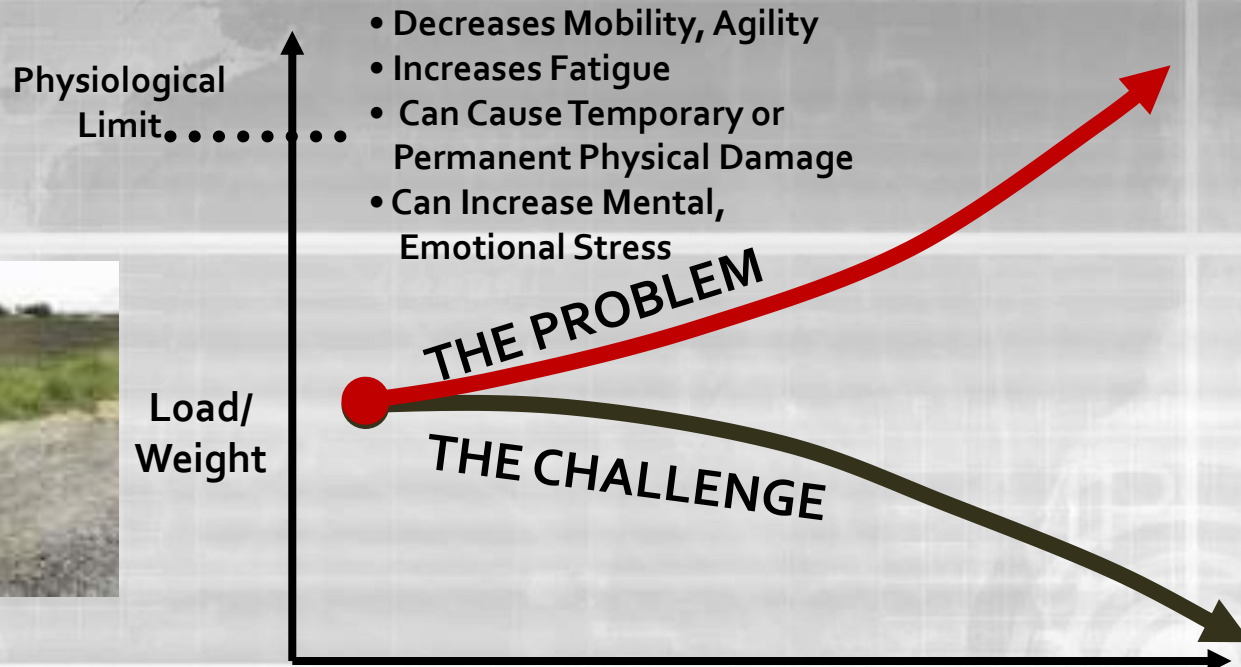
Physiological Limit

• Decreases Mobility, Agility
• Increases Fatigue
• Can Cause Temporary or Permanent Physical Damage
• Can Increase Mental, Emotional Stress

THE PROBLEM

Load/ Weight

THE CHALLENGE